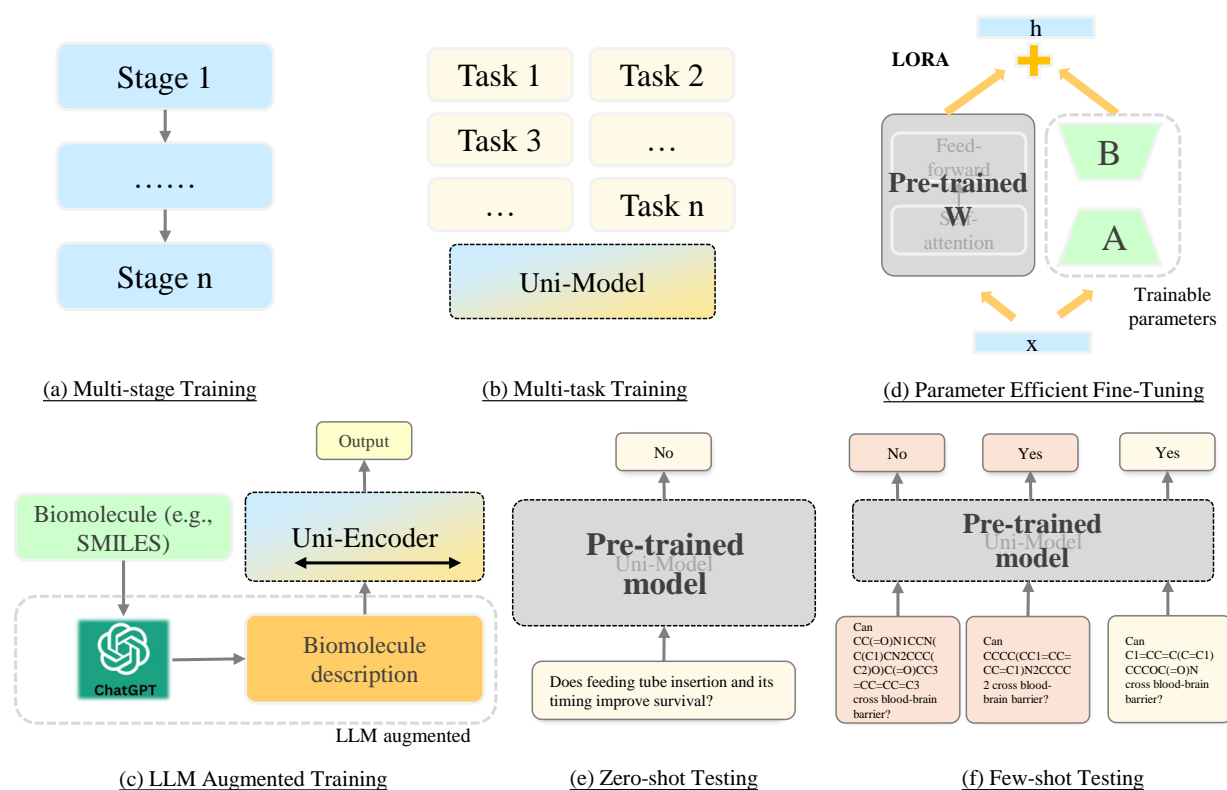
Stage 1

……

Stage n

(a) Multi-stage Training

Task 1

Task 2

Task 3

…

…

Task n

Uni-Model

(b) Multi-task Training

h

LORA

Feed-forward

Pre-trained W

Self-attention

B

A

Trainable parameters

x

(d) Parameter Efficient Fine-Tuning

Output

Biomolecule (e.g., SMILES)

Uni-Encoder

ChatGPT

Biomolecule description

LLM augmented

(c) LLM Augmented Training

No

Pre-trained model

Uni-Model

Does feeding tube insertion and its timing improve survival?

(e) Zero-shot Testing

No

Yes

Yes

Pre-trained model

Uni-Model

Can CC(=O)N1CCN(C(C1)CN2CCC(C2)O)C(=O)CC3=CC=CC=C3 cross blood-brain barrier?

Can CCCC(CC1=CC=CC=C1)N2CCCC2 cross blood-brain barrier?

Can C1=CC=C(C=C1)CCCOC(=O)N cross blood-brain barrier?

(f) Few-shot Testing